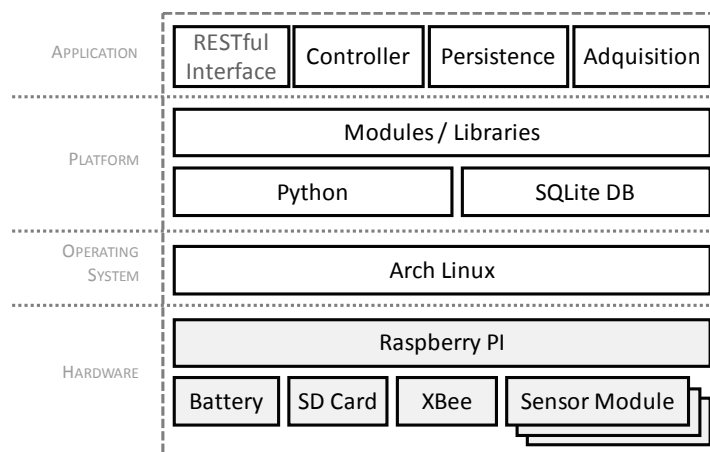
APPLICATION

RESTful Interface

Controller

Persistence

Adquisition

PLATFORM

Modules / Libraries

Python

SQLite DB

OPERATING SYSTEM

Arch Linux

HARDWARE

Raspberry PI

Battery

SD Card

XBee

Sensor Module